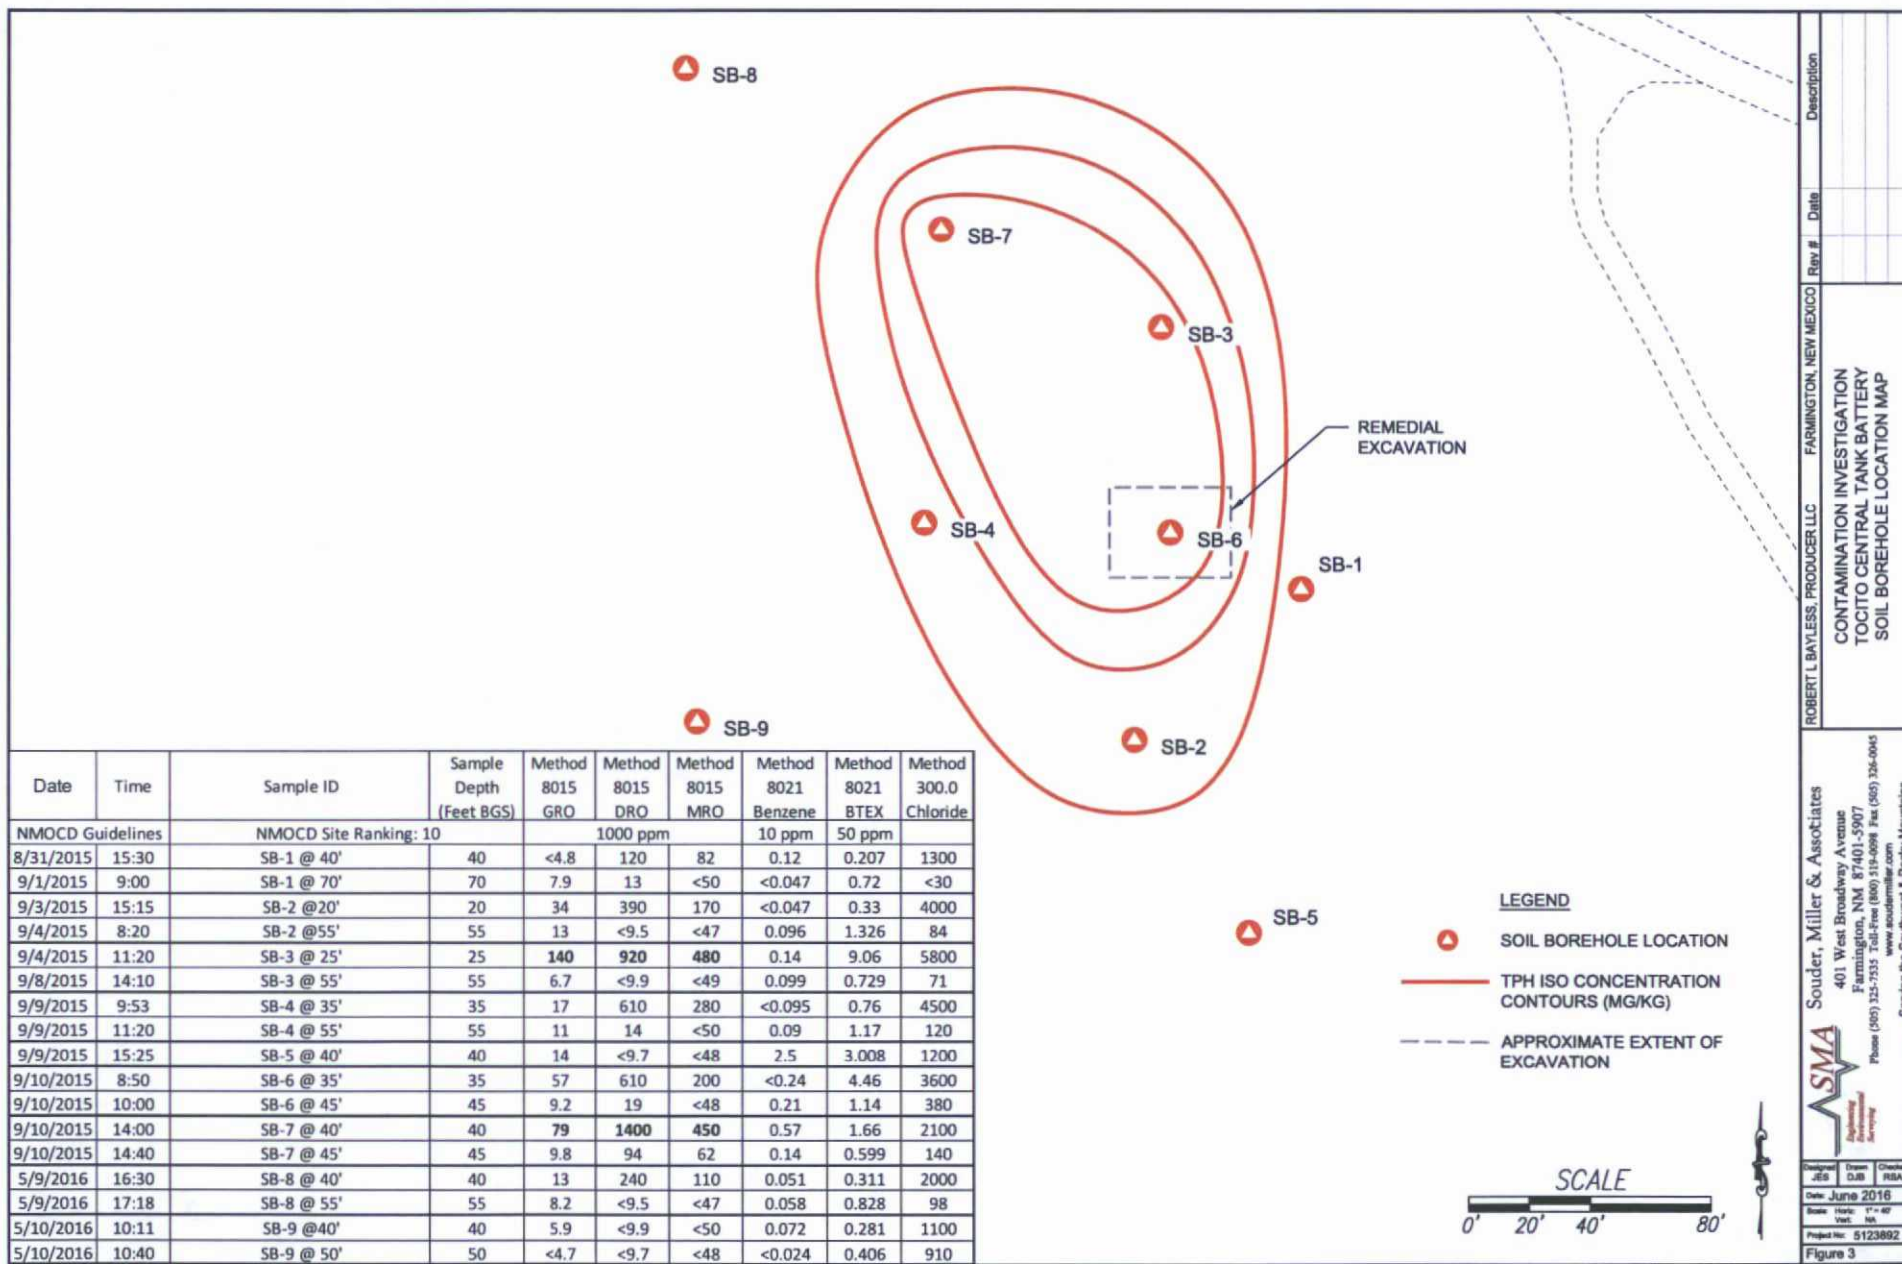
SB-8

SB-7

SB-3

REMEDIAL EXCAVATION

SB-4

SB-6

SB-1

SB-9

SB-2

SB-5

| Date | Time | Sample ID | Sample Depth (Feet BGS) | Method 8015 GRO | Method 8015 DRO | Method 8015 MRO | Method 8021 Benzene | Method 8021 BTEX | Method 300.0 Chloride |
|---|---|---|---|---|---|---|---|---|---|
| NMOCD Guidelines | | NMOCD Site Ranking: 10 | | | 1000 ppm | | 10 ppm | 50 ppm | |
| 8/31/2015 | 15:30 | SB-1 @ 40' | 40 | <4.8 | 120 | 82 | 0.12 | 0.207 | 1300 |
| 9/1/2015 | 9:00 | SB-1 @ 70' | 70 | 7.9 | 13 | <50 | <0.047 | 0.72 | <30 |
| 9/3/2015 | 15:15 | SB-2 @20' | 20 | 34 | 390 | 170 | <0.047 | 0.33 | 4000 |
| 9/4/2015 | 8:20 | SB-2 @55' | 55 | 13 | <9.5 | <47 | 0.096 | 1.326 | 84 |
| 9/4/2015 | 11:20 | SB-3 @ 25' | 25 | 140 | 920 | 480 | 0.14 | 9.06 | 5800 |
| 9/8/2015 | 14:10 | SB-3 @ 55' | 55 | 6.7 | <9.9 | <49 | 0.099 | 0.729 | 71 |
| 9/9/2015 | 9:53 | SB-4 @ 35' | 35 | 17 | 610 | 280 | <0.095 | 0.76 | 4500 |
| 9/9/2015 | 11:20 | SB-4 @ 55' | 55 | 11 | 14 | <50 | 0.09 | 1.17 | 120 |
| 9/9/2015 | 15:25 | SB-5 @ 40' | 40 | 14 | <9.7 | <48 | 2.5 | 3.008 | 1200 |
| 9/10/2015 | 8:50 | SB-6 @ 35' | 35 | 57 | 610 | 200 | <0.24 | 4.46 | 3600 |
| 9/10/2015 | 10:00 | SB-6 @ 45' | 45 | 9.2 | 19 | <48 | 0.21 | 1.14 | 380 |
| 9/10/2015 | 14:00 | SB-7 @ 40' | 40 | 79 | 1400 | 450 | 0.57 | 1.66 | 2100 |
| 9/10/2015 | 14:40 | SB-7 @ 45' | 45 | 9.8 | 94 | 62 | 0.14 | 0.599 | 140 |
| 5/9/2016 | 16:30 | SB-8 @ 40' | 40 | 13 | 240 | 110 | 0.051 | 0.311 | 2000 |
| 5/9/2016 | 17:18 | SB-8 @ 55' | 55 | 8.2 | <9.5 | <47 | 0.058 | 0.828 | 98 |
| 5/10/2016 | 10:11 | SB-9 @40' | 40 | 5.9 | <9.9 | <50 | 0.072 | 0.281 | 1100 |
| 5/10/2016 | 10:40 | SB-9 @ 50' | 50 | <4.7 | <9.7 | <48 | <0.024 | 0.406 | 910 |

LEGEND
SOIL BOREHOLE LOCATION
TPH ISO CONCENTRATION CONTOURS (MG/KG)
APPROXIMATE EXTENT OF EXCAVATION

SCALE
0' 20' 40' 80'

Description
Date
Rev #
ROBERT L BAYLESS, PRODUCER LLC FARMINGTON, NEW MEXICO
CONTAMINATION INVESTIGATION
TOCITO CENTRAL TANK BATTERY
SOIL BOREHOLE LOCATION MAP

Souder, Miller & Associates
401 West Broadway Avenue
Farmington, NM 87401-5907
Phone (505) 325-7535 Toll-Free (800) 519-0098 Fax (505) 326-0045
www.soudermiller.com
SMA
Designed JES Drawn DJB Checked RBA
Date June 2016
Scale Horiz. 1" = 40' Vert. NA
Project No. 5123892
Figure 3